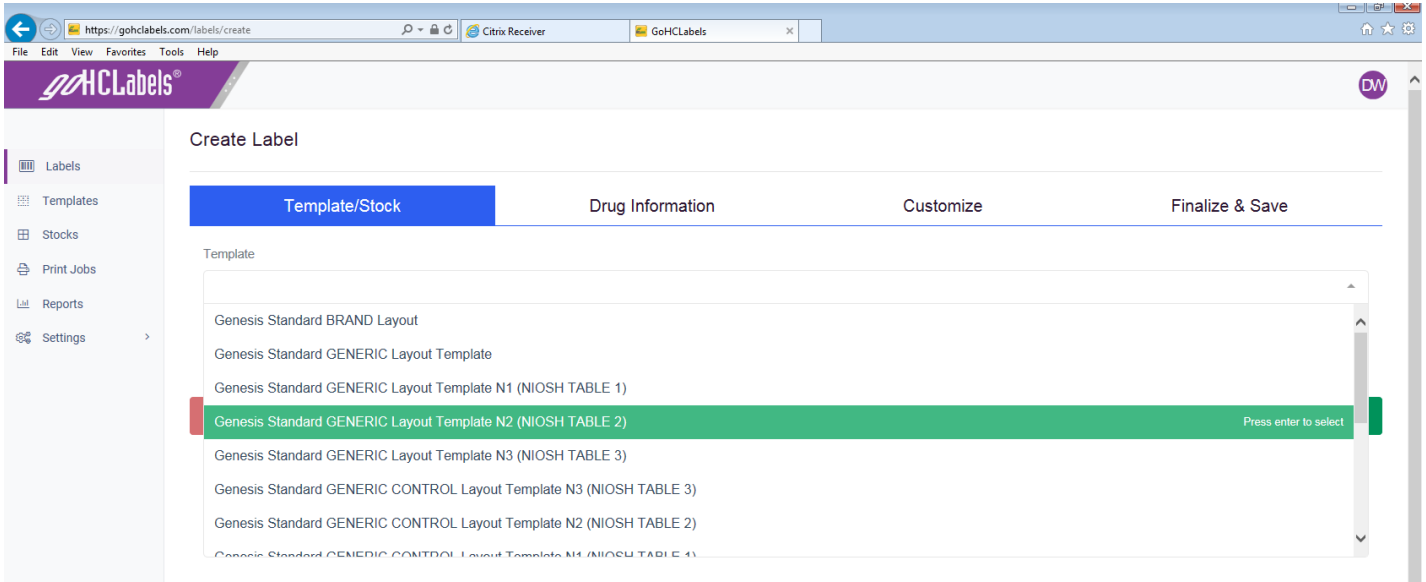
https://gohclabels.com/labels/create

Citrix Receiver

GoHCLabels

File Edit View Favorites Tools Help

goHCLabels®

DW

Labels

Templates

Stocks

Print Jobs

Reports

Settings

Create Label

Template/Stock

Drug Information

Customize

Finalize & Save

Template

Genesis Standard BRAND Layout

Genesis Standard GENERIC Layout Template

Genesis Standard GENERIC Layout Template N1 (NIOSH TABLE 1)

Genesis Standard GENERIC Layout Template N2 (NIOSH TABLE 2)

Press enter to select

Genesis Standard GENERIC Layout Template N3 (NIOSH TABLE 3)

Genesis Standard GENERIC CONTROL Layout Template N3 (NIOSH TABLE 3)

Genesis Standard GENERIC CONTROL Layout Template N2 (NIOSH TABLE 2)

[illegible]